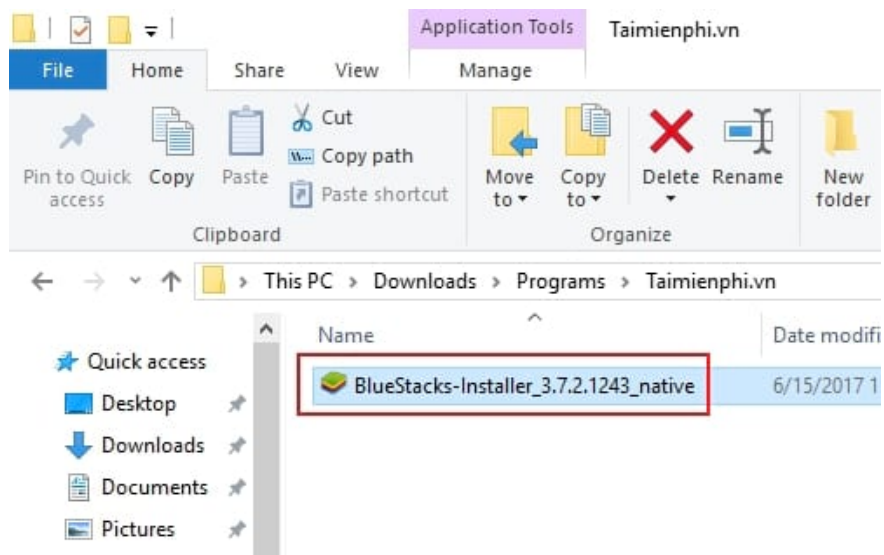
Application Tools
Taimienphi.vn
File
Home
Share
View
Manage
Pin to Quick access
Copy
Paste
Cut
Copy path
Paste shortcut
Clipboard
Move to
Copy to
Delete
Rename
Organize
New folder
This PC › Downloads › Programs › Taimienphi.vn
Quick access
Desktop
Downloads
Documents
Pictures
Name
Date modifi
BlueStacks-Installer_3.7.2.1243_native
6/15/2017 1